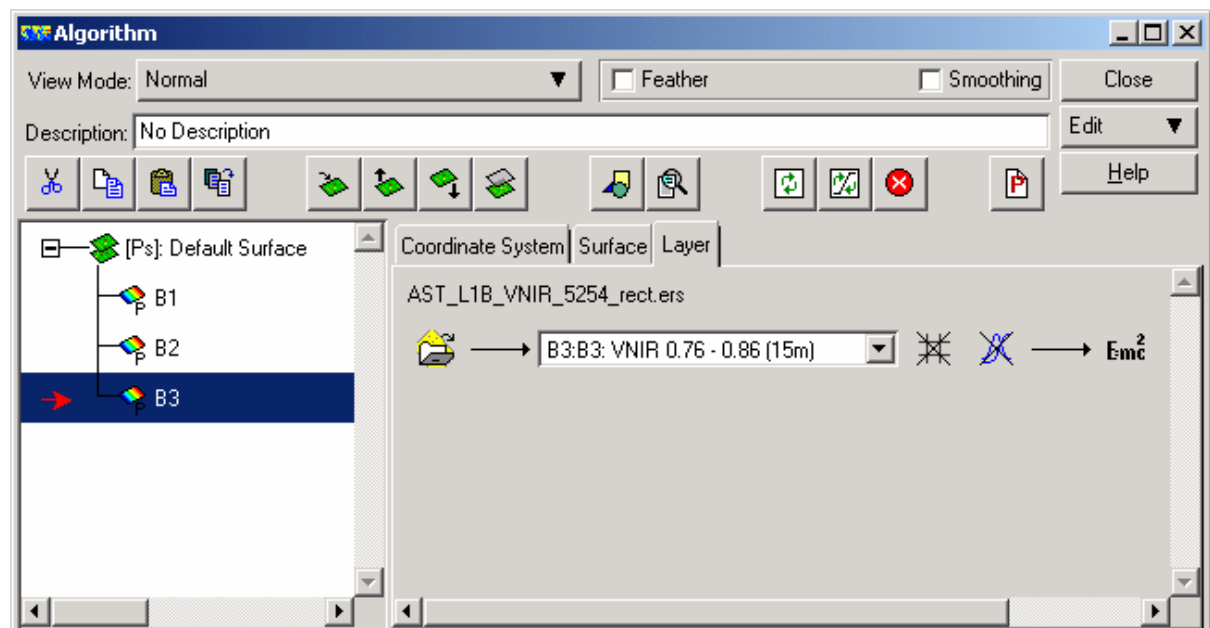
Algorithm

View Mode: Normal

Feather

Smoothing

Close

Description: No Description

Edit

Help

[Ps]: Default Surface

B1

B2

B3

Coordinate System

Surface

Layer

AST_L1B_VNIR_5254_rect.ers

B3:B3: VNIR 0.76 - 0.86 (15m)

$E=mc^2$